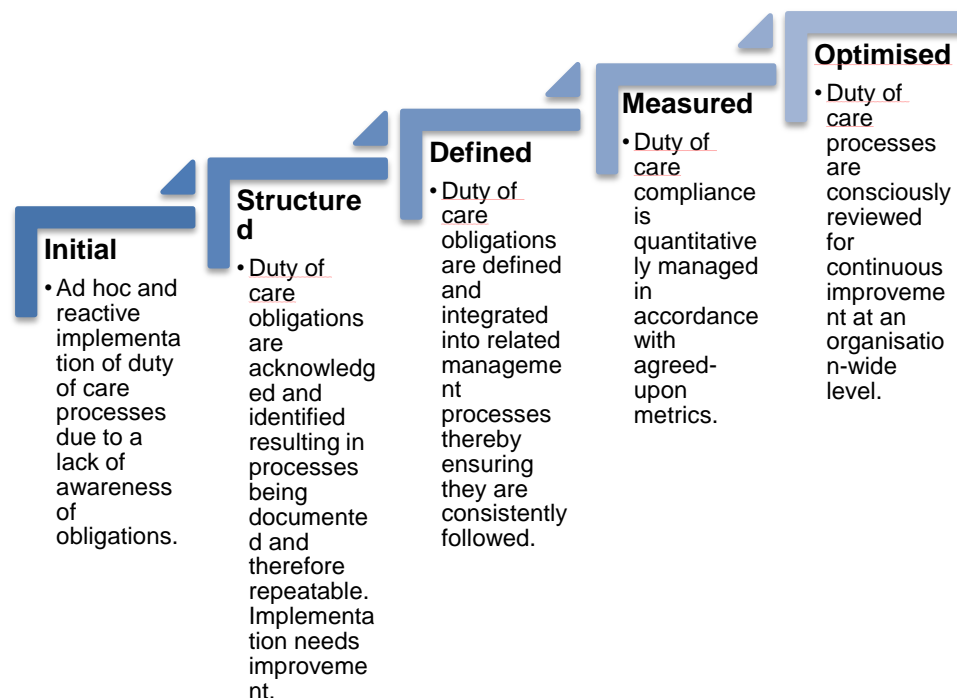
**Initial**

• Ad hoc and reactive implementation of duty of care processes due to a lack of awareness of obligations.

**Structured**

• Duty of care obligations are acknowledged and identified resulting in processes being documented and therefore repeatable. Implementation needs improvement.

**Defined**

• Duty of care obligations are defined and integrated into related management processes thereby ensuring they are consistently followed.

**Measured**

• Duty of care compliance is quantitatively managed in accordance with agreed-upon metrics.

**Optimised**

• Duty of care processes are consciously reviewed for continuous improvement at an organisation-wide level.